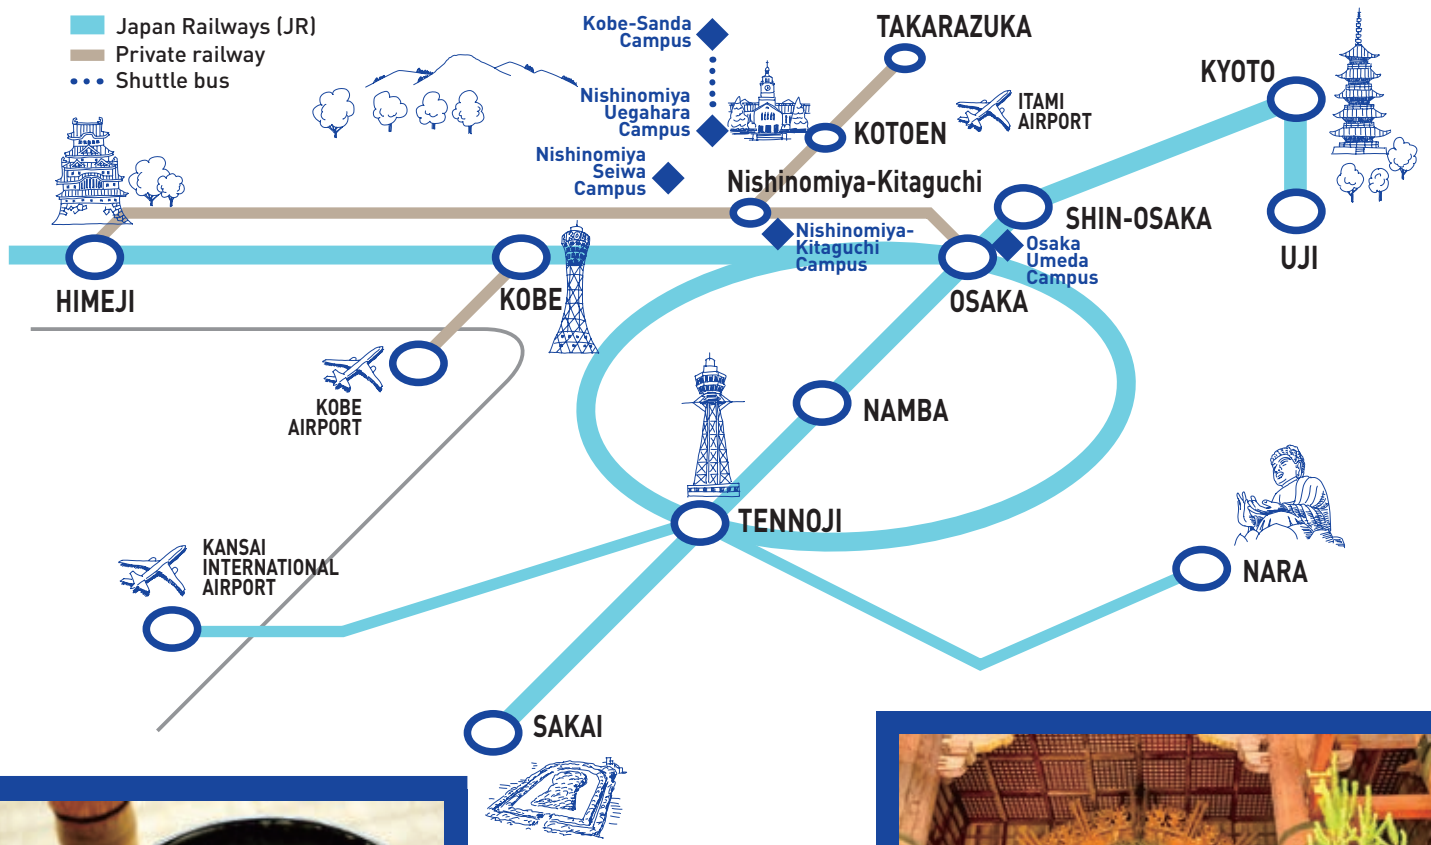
Japan Railways (JR)
Private railway
Shuttle bus

Kobe-Sanda Campus

Nishinomiya Uegahara Campus

Nishinomiya Seiwa Campus

TAKARAZUKA

KOTOEN

ITAMI AIRPORT

KYOTO

Nishinomiya-Kitaguchi

Nishinomiya-Kitaguchi Campus

SHIN-OSAKA

Osaka Umeda Campus

UJI

HIMEJI

KOBE

OSAKA

KOBE AIRPORT

NAMBA

TENNOJI

KANSAI INTERNATIONAL AIRPORT

NARA

SAKAI